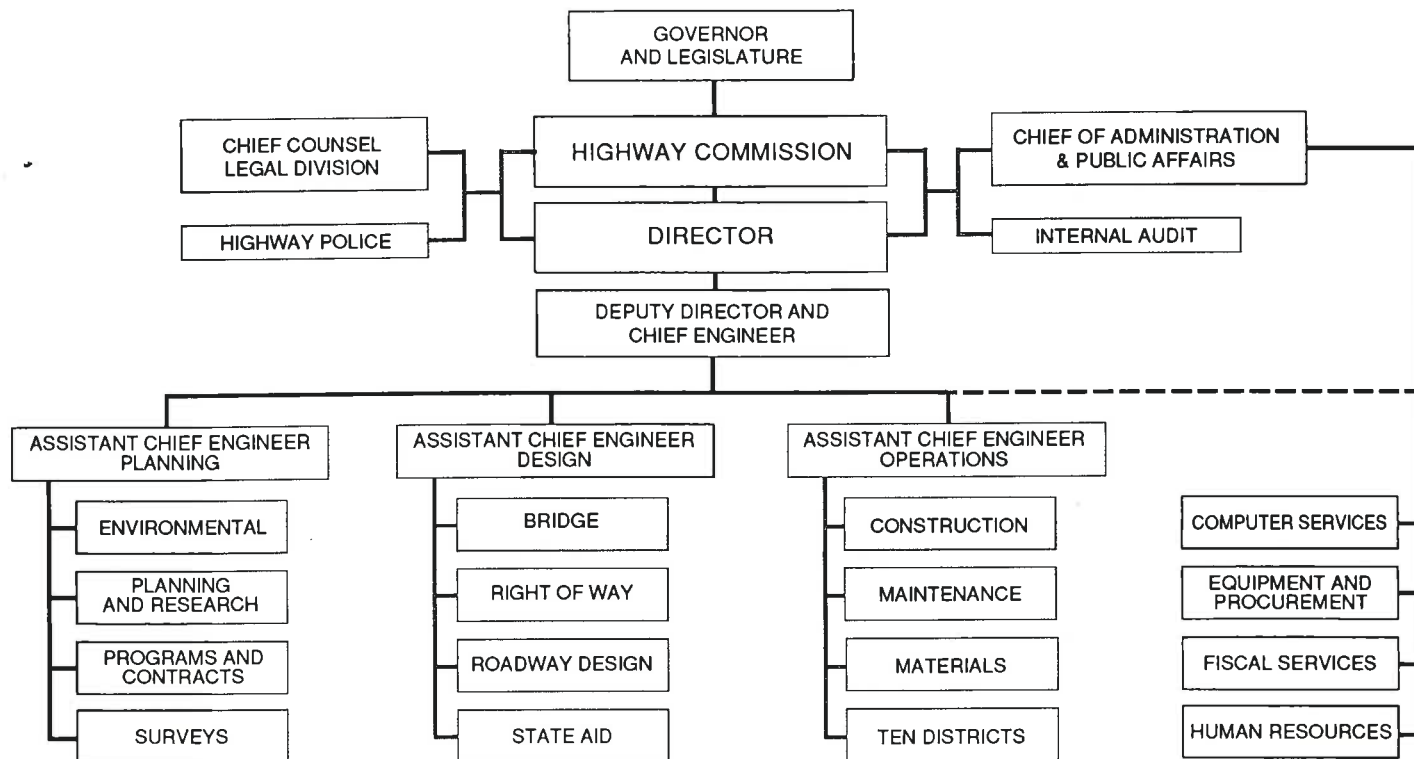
GOVERNOR AND LEGISLATURE

CHIEF COUNSEL LEGAL DIVISION

HIGHWAY COMMISSION

CHIEF OF ADMINISTRATION & PUBLIC AFFAIRS

HIGHWAY POLICE

DIRECTOR

INTERNAL AUDIT

DEPUTY DIRECTOR AND CHIEF ENGINEER

ASSISTANT CHIEF ENGINEER PLANNING

ENVIRONMENTAL

PLANNING AND RESEARCH

PROGRAMS AND CONTRACTS

SURVEYS

ASSISTANT CHIEF ENGINEER DESIGN

BRIDGE

RIGHT OF WAY

ROADWAY DESIGN

STATE AID

ASSISTANT CHIEF ENGINEER OPERATIONS

CONSTRUCTION

MAINTENANCE

MATERIALS

TEN DISTRICTS

COMPUTER SERVICES

EQUIPMENT AND PROCUREMENT

FISCAL SERVICES

HUMAN RESOURCES